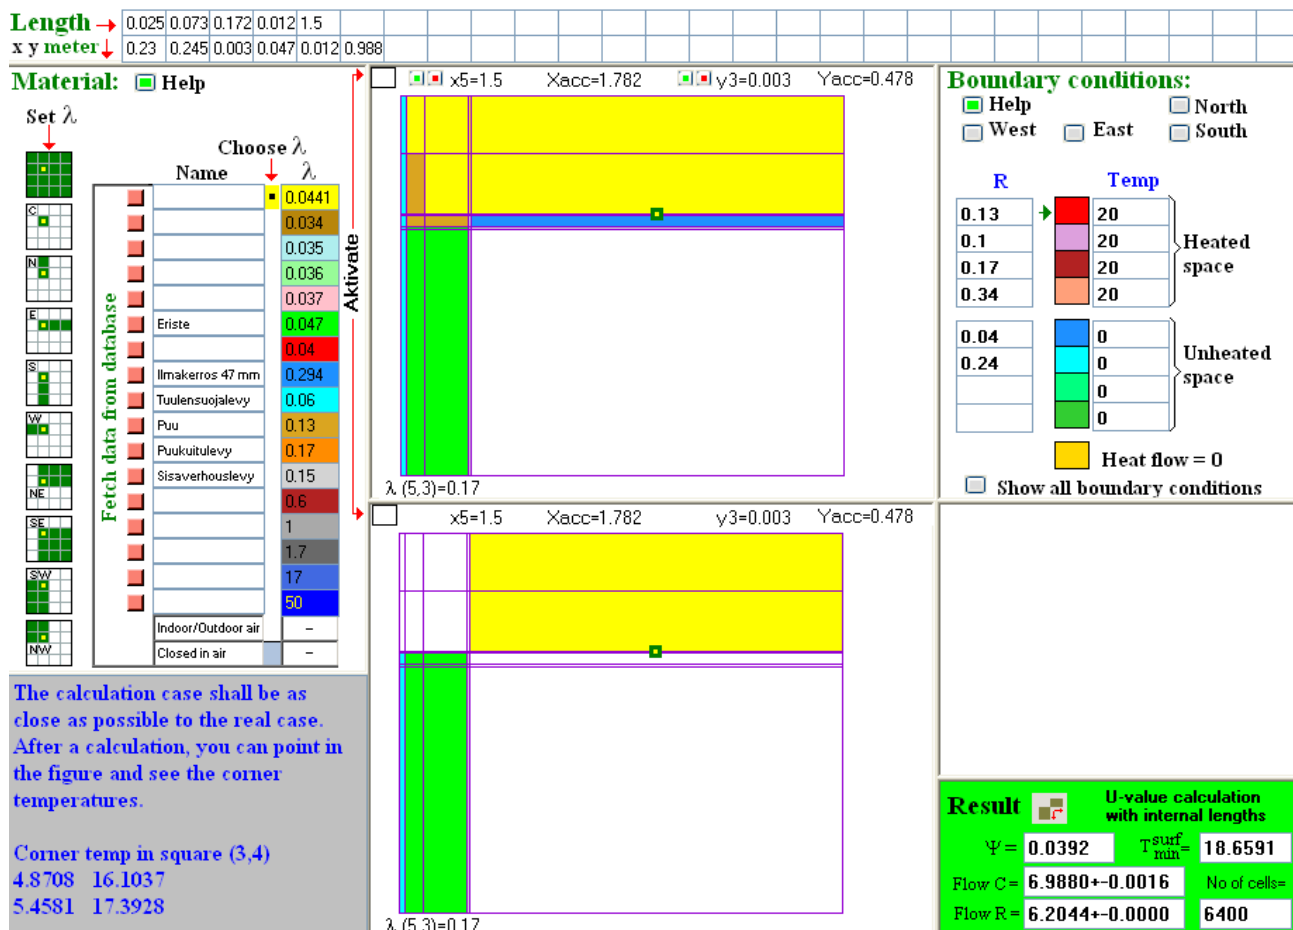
Length → 0.025 0.073 0.172 0.012 1.5
x y meter ↓ 0.23 0.245 0.003 0.047 0.012 0.988

Material: Help

Set λ

C
N
E
S
W
NE
SE
SW
NW

Choose λ
Name λ

Fetch data from database

| Name | λ |
|---|---|
| | 0.0441 |
| | 0.034 |
| | 0.035 |
| | 0.036 |
| | 0.037 |
| Eriste | 0.047 |
| | 0.04 |
| Ilmakerros 47 mm | 0.294 |
| Tuulensuojalevy | 0.06 |
| Puu | 0.13 |
| Puukuitulevy | 0.17 |
| Sisaverhouslevy | 0.15 |
| | 0.6 |
| | 1 |
| | 1.7 |
| | 17 |
| | 50 |
| Indoor/Outdoor air | – |
| Closed in air | – |

Aktivate

x5=1.5 Xacc=1.782 y3=0.003 Yacc=0.478

λ (5,3)=0.17

x5=1.5 Xacc=1.782 y3=0.003 Yacc=0.478

λ (5,3)=0.17

Boundary conditions:
Help North
West East South

| R | Temp |
|---|---|
| 0.13 | 20 |
| 0.1 | 20 |
| 0.17 | 20 |
| 0.34 | 20 |

Heated space

| R | Temp |
|---|---|
| 0.04 | 0 |
| 0.24 | 0 |
| | 0 |
| | 0 |

Unheated space

Heat flow = 0

Show all boundary conditions

The calculation case shall be as close as possible to the real case. After a calculation, you can point in the figure and see the corner temperatures.

Corner temp in square (3,4)
4.8708 16.1037
5.4581 17.3928

Result
U-value calculation with internal lengths
Ψ = 0.0392 $T^{surf}_{min}$= 18.6591
Flow C = 6.9880+-0.0016 No of cells=
Flow R = 6.2044+-0.0000 6400